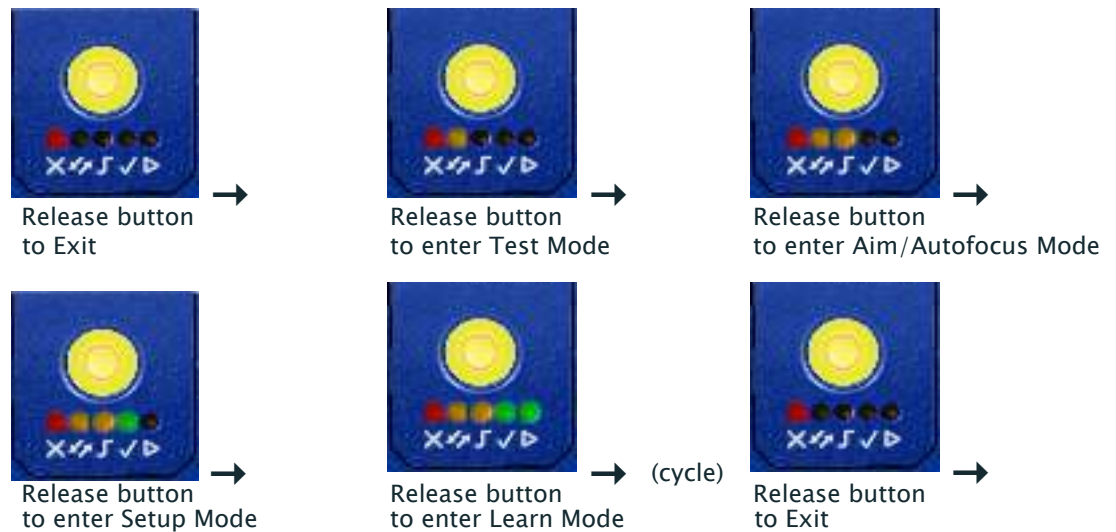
Release button to Exit

Release button to enter Test Mode

Release button to enter Aim/Autofocus Mode

Release button to enter Setup Mode

Release button to enter Learn Mode

(cycle)

Release button to Exit